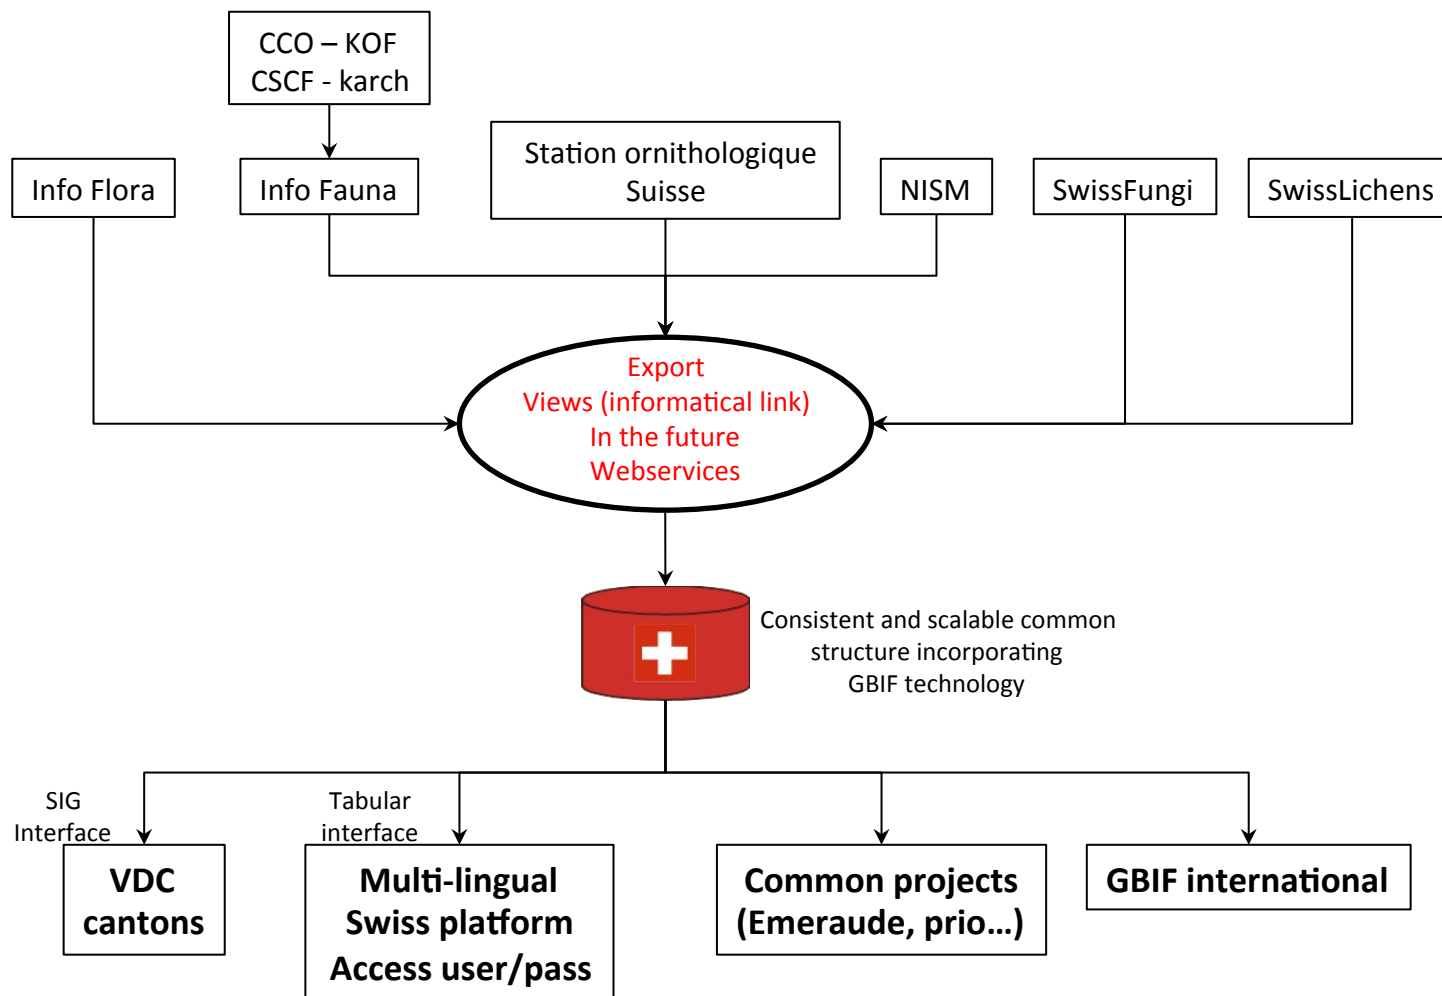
CCO – KOF
CSCF - karch

Info Flora

Info Fauna

Station ornithologique Suisse

NISM

SwissFungi

SwissLichens

Export
Views (informatical link)
In the future
Webservices

Consistent and scalable common structure incorporating GBIF technology

SIG Interface

Tabular interface

VDC cantons

Multi-lingual Swiss platform Access user/pass

Common projects (Emeraude, prio…)

GBIF international